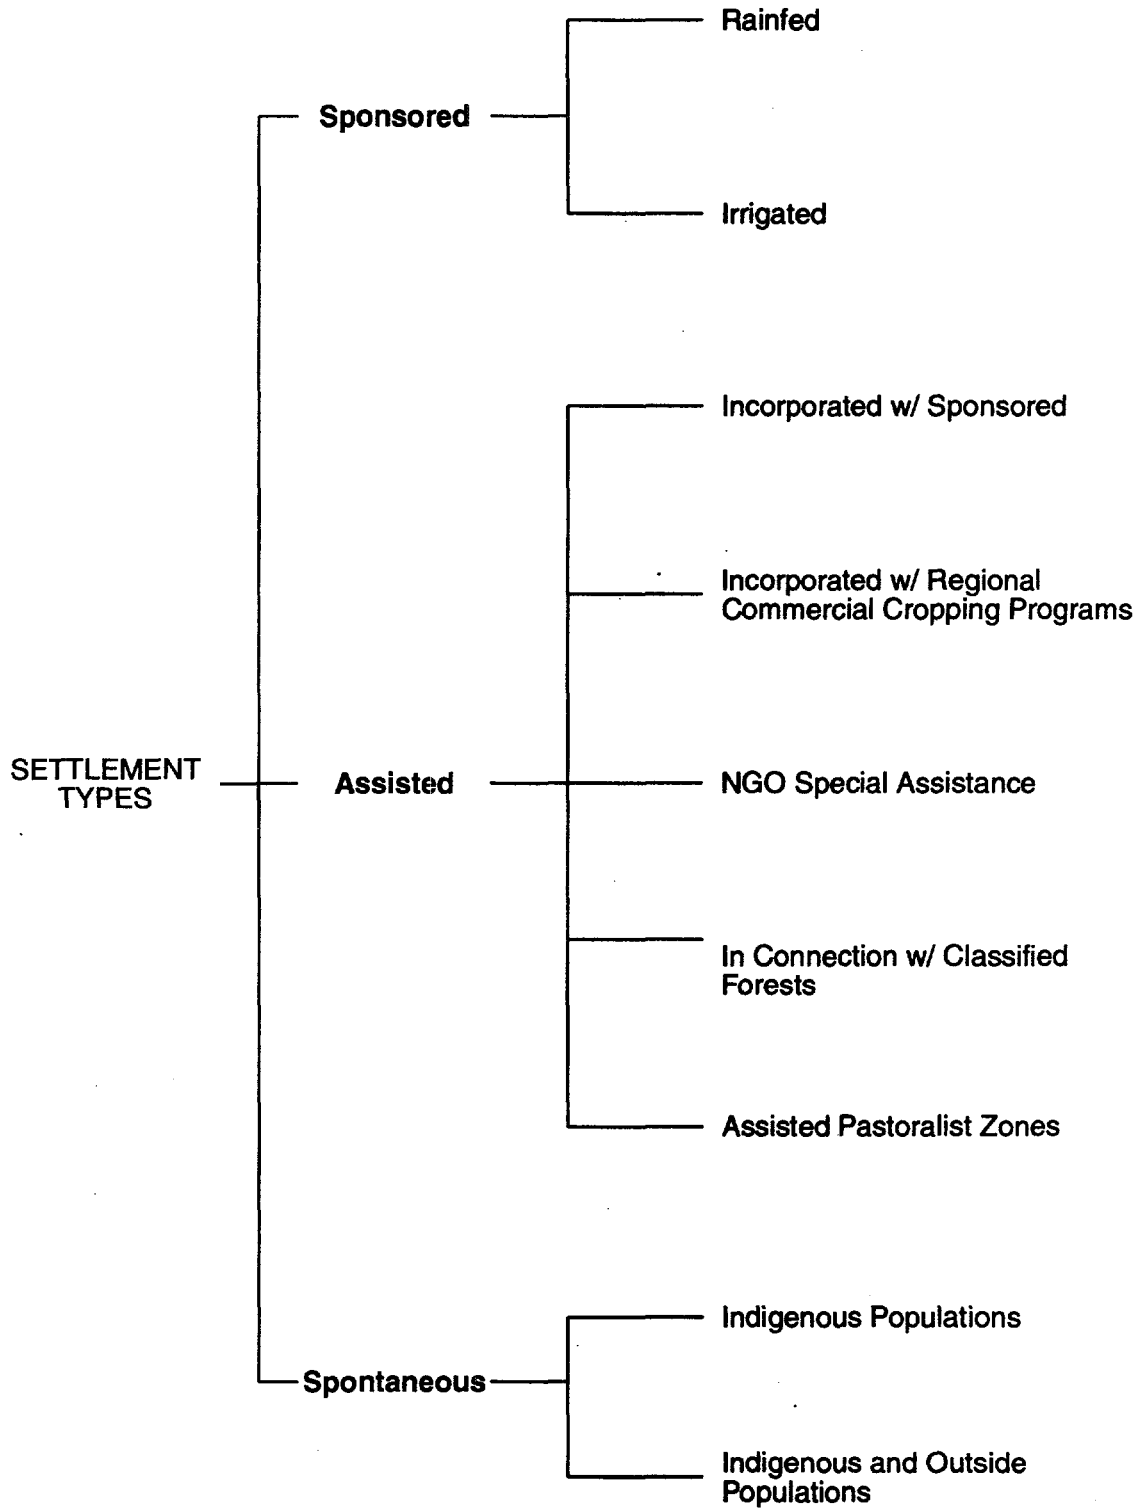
SETTLEMENT TYPES

Sponsored

Rainfed

Irrigated

Assisted

Incorporated w/ Sponsored

Incorporated w/ Regional Commercial Cropping Programs

NGO Special Assistance

In Connection w/ Classified Forests

Assisted Pastoralist Zones

Spontaneous

Indigenous Populations

Indigenous and Outside Populations